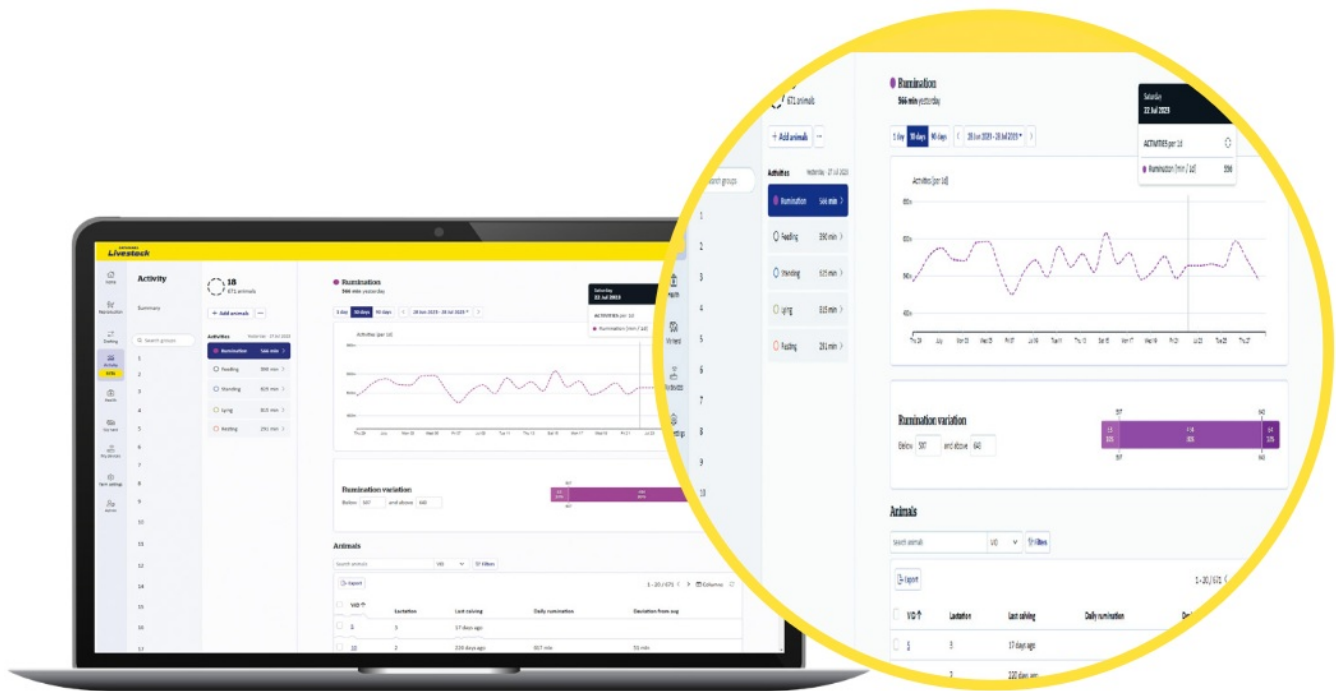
Livestock

Home
Reproduction
Feeding
Activity
Health
Cow team
My devices
Farm settings
Admin

Activity
Summary

18
671 animals

+ Add animals

Search groups

Activities
Rumination 566 min
Feeding 390 min
Standing 605 min
Lying 815 min
Resting 281 min

1
2
3
4
5
6
7
8
9
10
11
12
13
14
15
16
17

Rumination
566 min yesterday

1 day 30 days 90 days
28 Jun 2023 - 28 Jul 2023

Saturday
22 Jul 2023
ACTIVITIES per 1d
Rumination (min / 1d) 556

Activities (per 1d)

Thu 29 Jul Mon 03 Wed 05 Fri 07 Jul 10 Tue 11 Thu 13 Sat 15 Mon 17 Wed 19 Fri 21 Jul 23 Tue 25 Thu 27

Rumination variation
Below 597 and above 640

597 640

Animals
Search animals
VID
Filters

Export
1 - 20 / 671
Columns

| VID | Lactation | Last calving | Daily rumination | Deviation from avg |
|---|---|---|---|---|
| 5 | 3 | 17 days ago | | |
| 20 | 2 | 220 days ago | 607 min | 51 min |